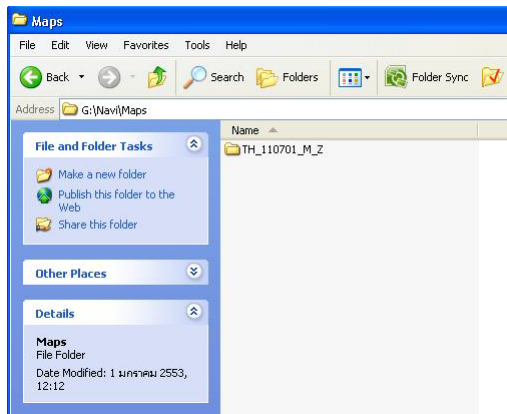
Maps

File Edit View Favorites Tools Help

Back Search Folders Folder Sync

Address G:\Navi\Maps

File and Folder Tasks

Make a new folder

Publish this folder to the Web

Share this folder

Other Places

Details

Maps
File Folder

Date Modified: 1 มกราคม 2553, 12:12

Name

TH_110701_M_Z